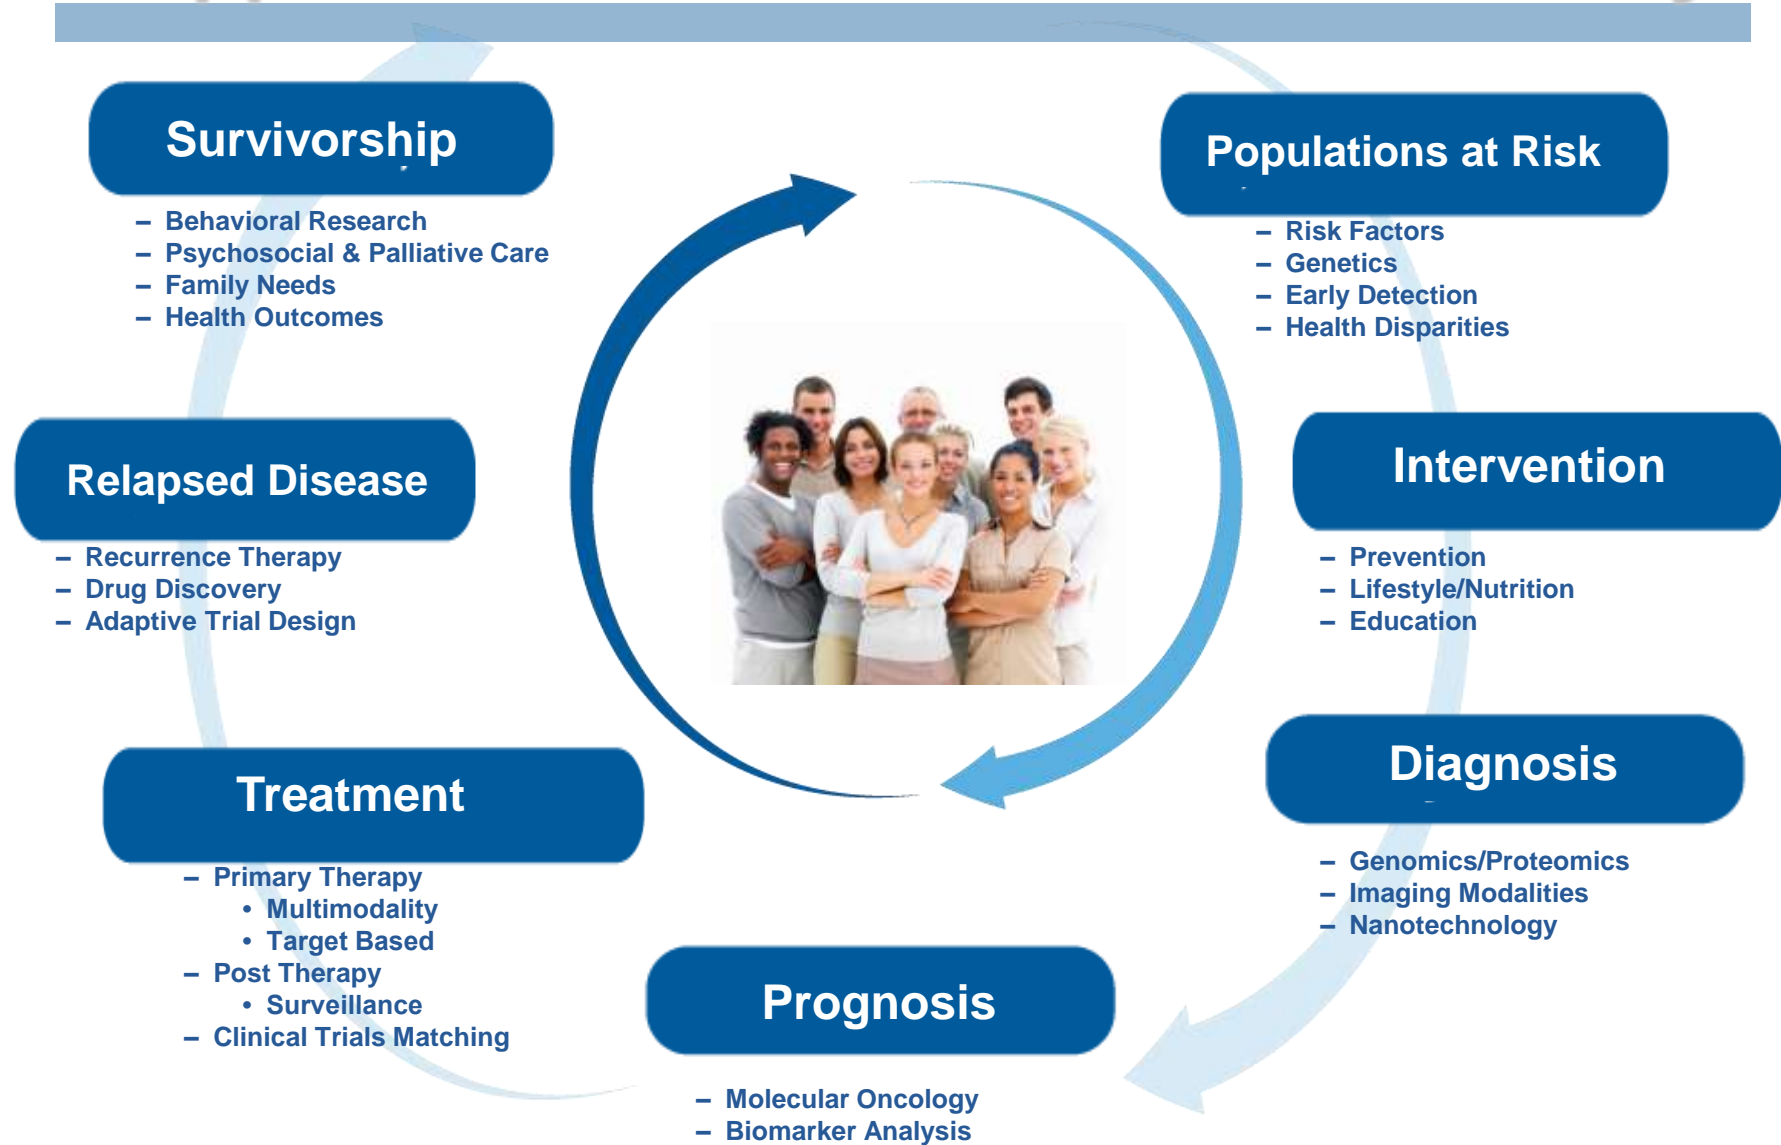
Survivorship

– Behavioral Research
– Psychosocial & Palliative Care
– Family Needs
– Health Outcomes

Populations at Risk

– Risk Factors
– Genetics
– Early Detection
– Health Disparities

Relapsed Disease

– Recurrence Therapy
– Drug Discovery
– Adaptive Trial Design

Intervention

– Prevention
– Lifestyle/Nutrition
– Education

Treatment

– Primary Therapy
 • Multimodality
 • Target Based
– Post Therapy
 • Surveillance
– Clinical Trials Matching

Diagnosis

– Genomics/Proteomics
– Imaging Modalities
– Nanotechnology

Prognosis

– Molecular Oncology
– Biomarker Analysis